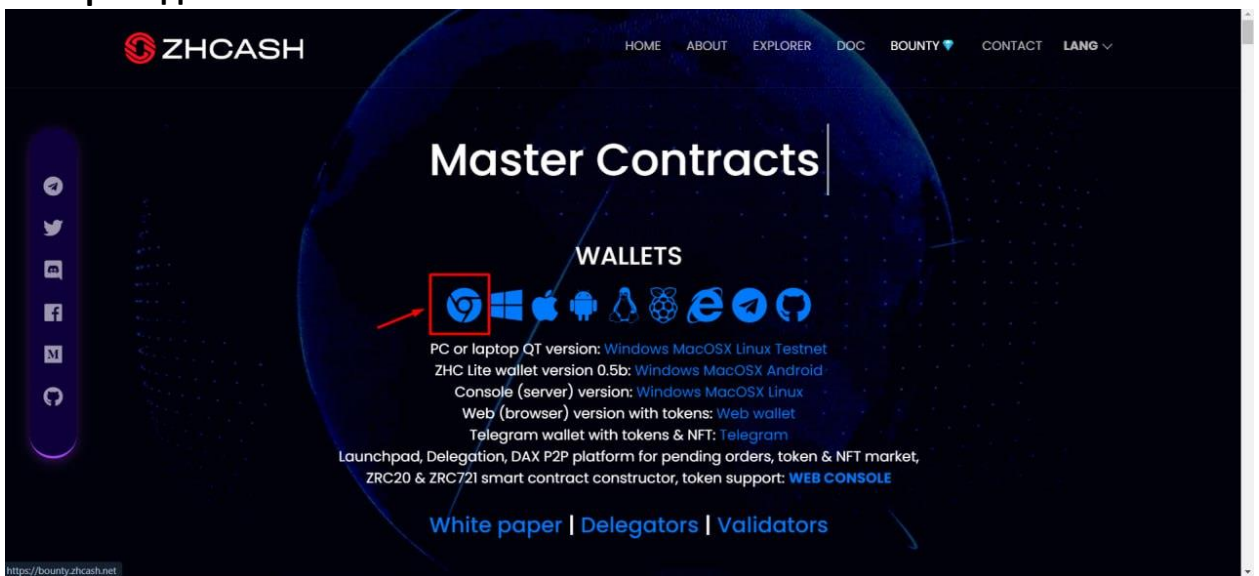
ZHCASH

HOME ABOUT EXPLORER DOC BOUNTY CONTACT LANG

Master Contracts

WALLETS

PC or laptop QT version: Windows MacOSX Linux Testnet
ZHC Lite wallet version 0.5b: Windows MacOSX Android
Console (server) version: Windows MacOSX Linux
Web (browser) version with tokens: Web wallet
Telegram wallet with tokens & NFT: Telegram
Launchpad, Delegation, DAX P2P platform for pending orders, token & NFT market, ZRC20 & ZRC721 smart contract constructor, token support: WEB CONSOLE

White paper | Delegators | Validators

https://bounty.zhcash.net